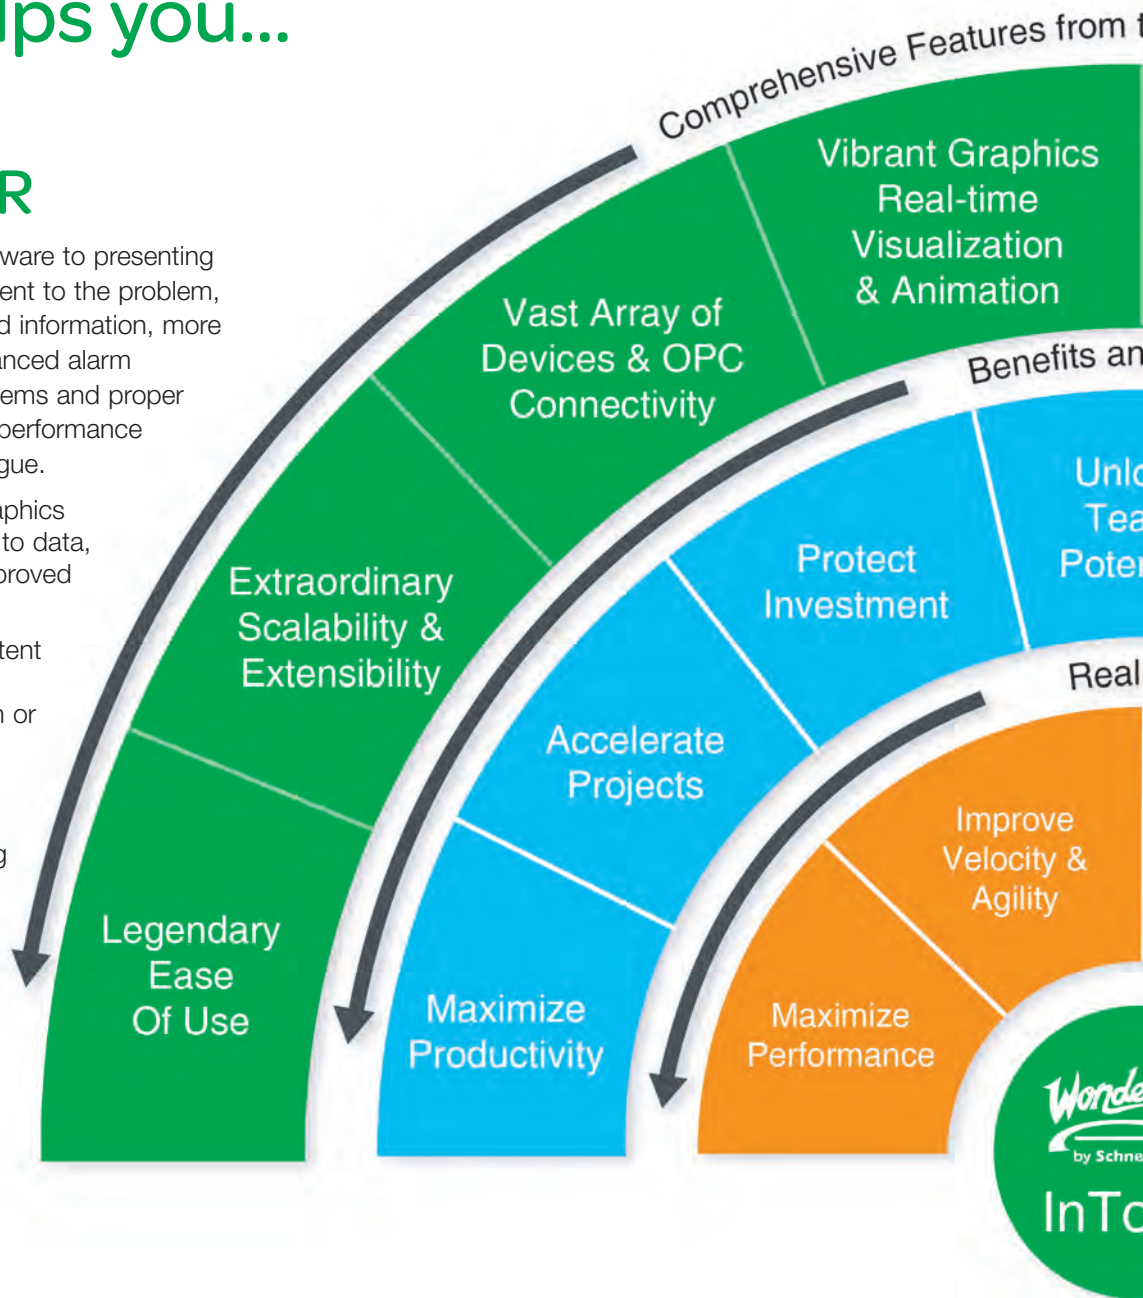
lps you...

R

ware to presenting ent to the problem, d information, more anced alarm ems and proper performance gue.

aphics to data, proved

tent

n or

g

Comprehensive Features from t

Vibrant Graphics Real-time Visualization & Animation

Vast Array of Devices & OPC Connectivity

Extraordinary Scalability & Extensibility

Legendary Ease Of Use

Benefits an

Unlo Tea Poten

Protect Investment

Accelerate Projects

Maximize Productivity

Real

Improve Velocity & Agility

Maximize Performance

Wonde by Schne

InTo